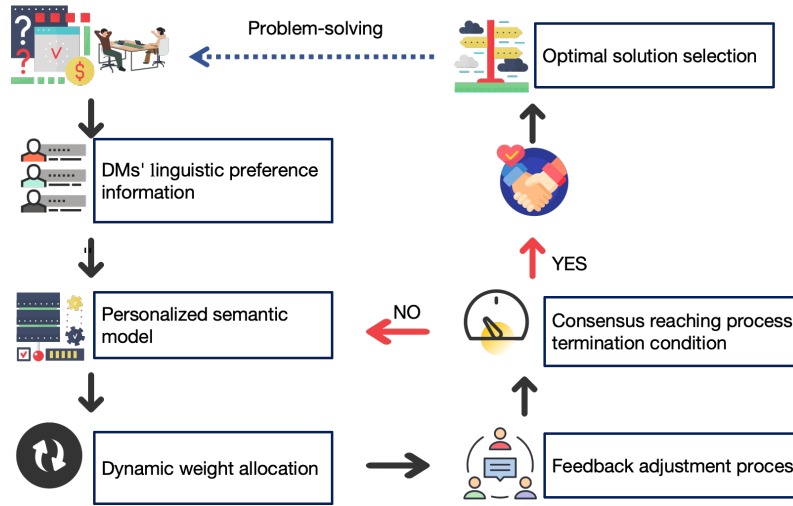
Problem-solving

Optimal solution selection

DMs' linguistic preference information

YES

Personalized semantic model

NO

Consensus reaching process termination condition

Dynamic weight allocation

Feedback adjustment proces